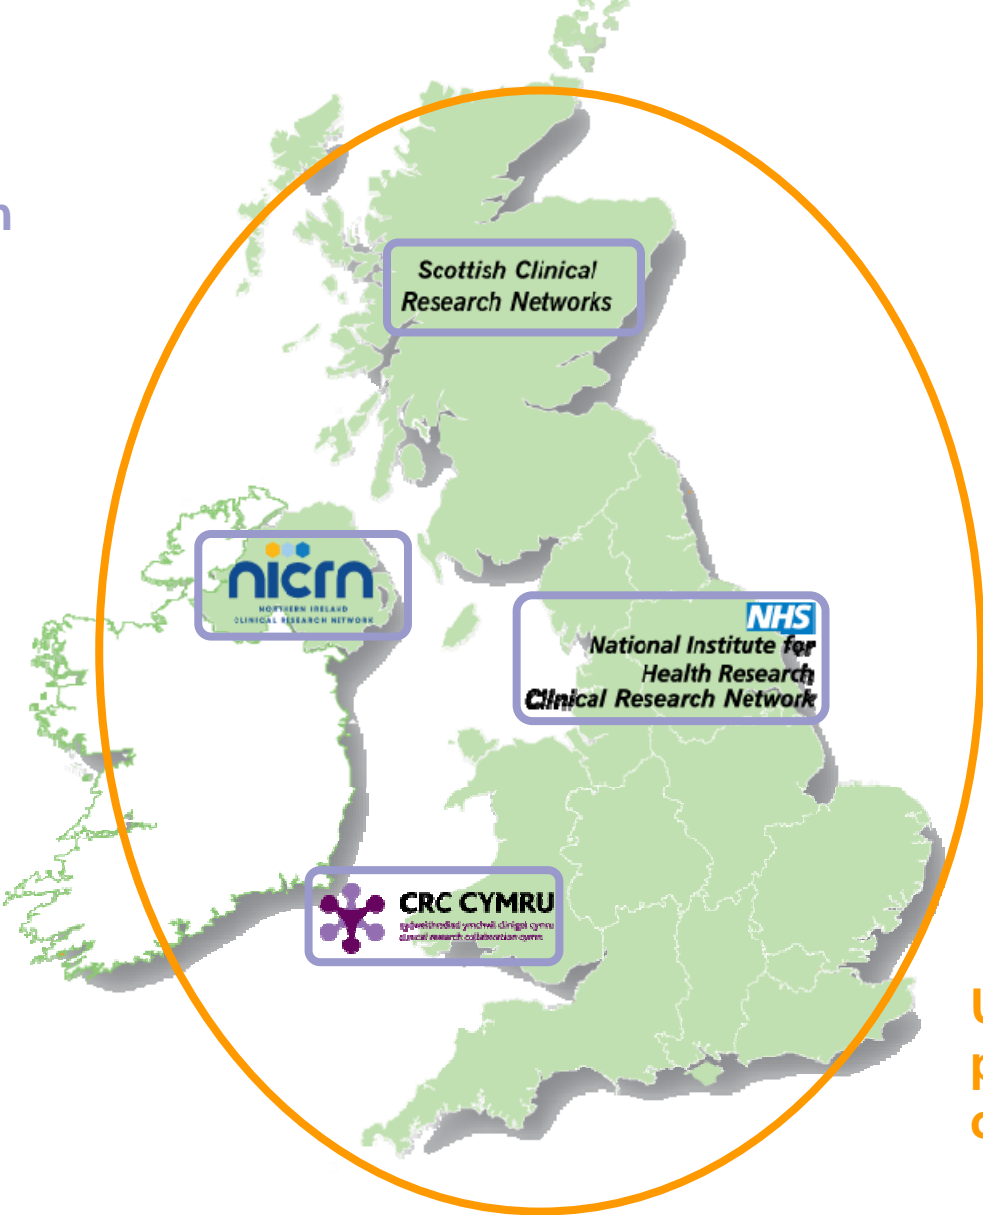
n

Scottish Clinical Research Networks

nicrn
NORTHERN IRELAND CLINICAL RESEARCH NETWORK

NHS
National Institute for Health Research Clinical Research Network

CRC CYMRU
cydweithrediad ymchwil clinigol cymru
clinical research collaboration cymru

U
p
c